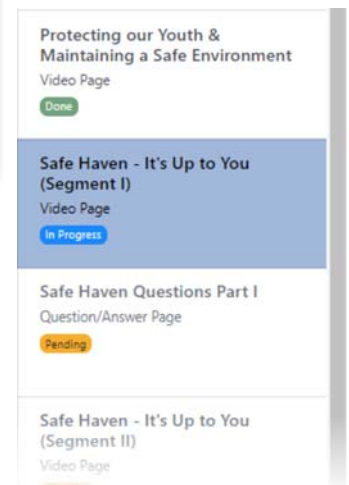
Protecting our Youth & Maintaining a Safe Environment
Video Page
Done

Safe Haven - It's Up to You (Segment I)
Video Page
In Progress

Safe Haven Questions Part I
Question/Answer Page
Pending

Safe Haven - It's Up to You (Segment II)
Video Page